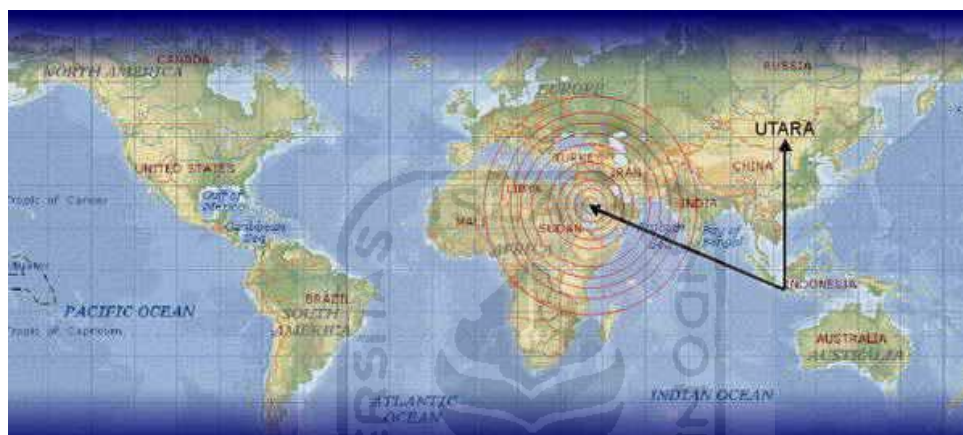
CANADA
NORTH AMERICA
EUROPE
RUSSIA
ASIA
UTARA
UNITED STATES
TURKEY
IRAN
CHINA
Tropic of Cancer
Gulf of Mexico
LIBYA
INDIA
Caribbean Sea
MALI
SUDAN
Bay of Bengal
AFRICA
INDONESIA
PACIFIC OCEAN
BRAZIL
SOUTH AMERICA
AUSTRALIA
AUSTRALIA
Tropic of Capricorn
ATLANTIC OCEAN
INDIAN OCEAN